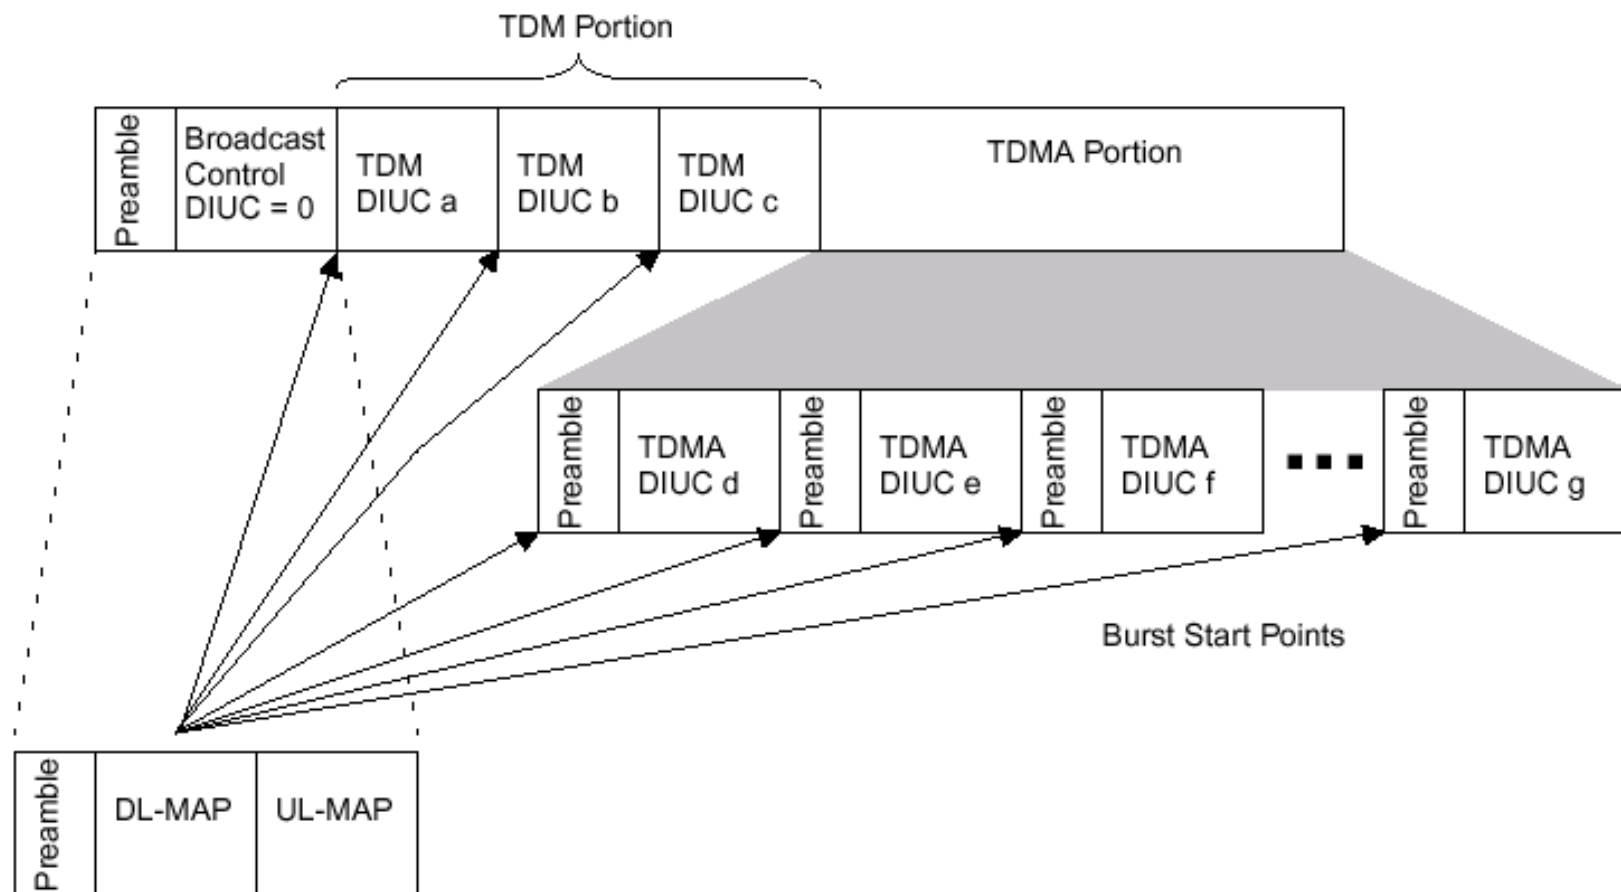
TDM Portion

Preamble
Broadcast Control DIUC = 0
TDM DIUC a
TDM DIUC b
TDM DIUC c
TDMA Portion

Preamble
TDMA DIUC d
Preamble
TDMA DIUC e
Preamble
TDMA DIUC f
...
Preamble
TDMA DIUC g

Burst Start Points

Preamble
DL-MAP
UL-MAP